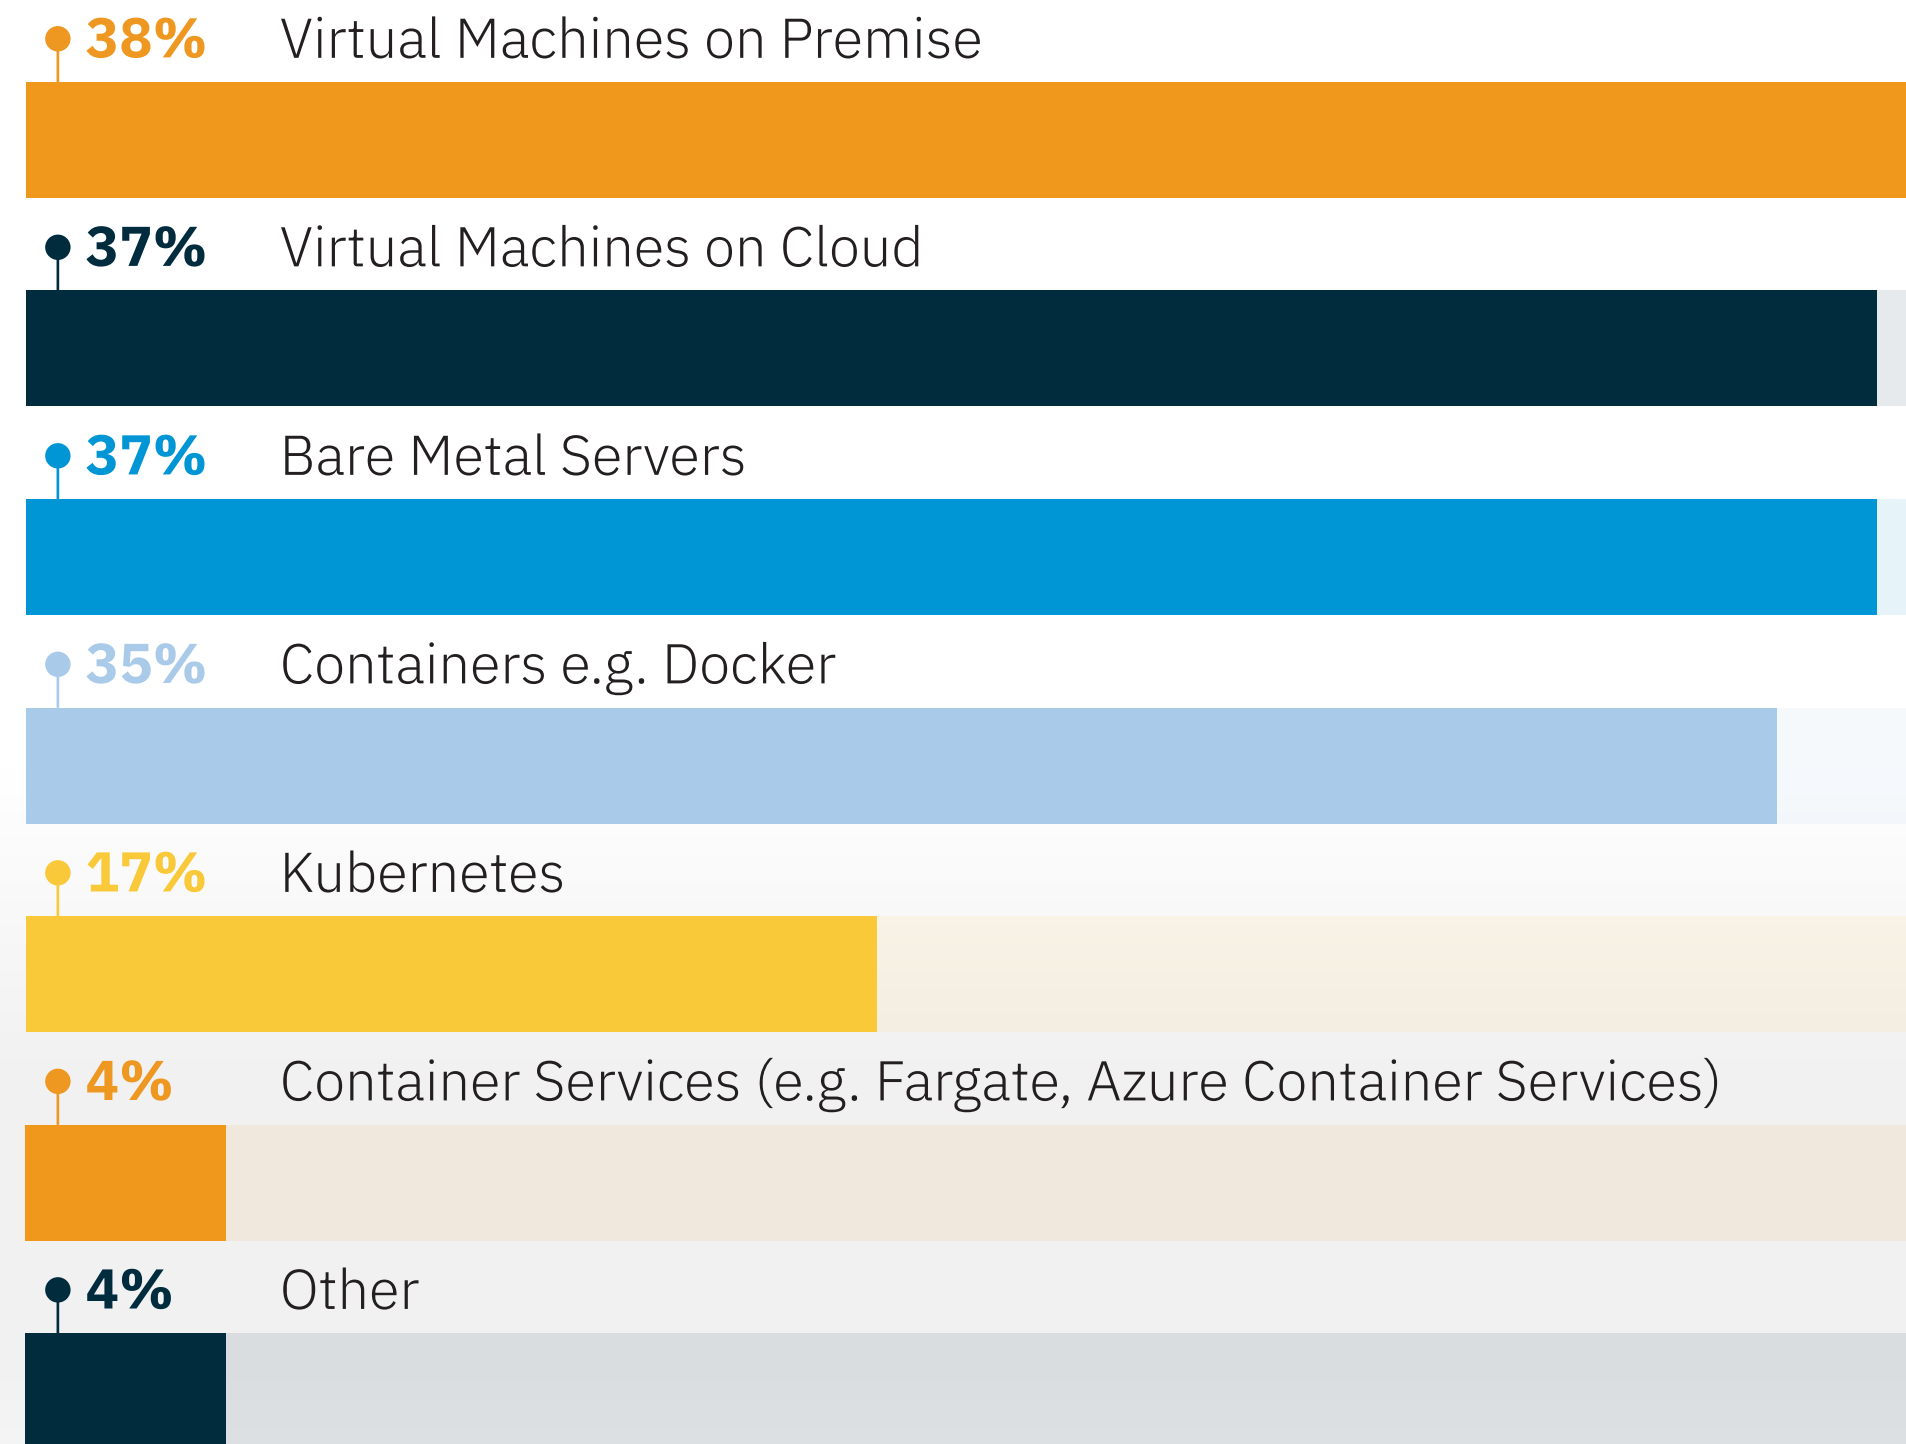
38% Virtual Machines on Premise

37% Virtual Machines on Cloud

37% Bare Metal Servers

35% Containers e.g. Docker

17% Kubernetes

4% Container Services (e.g. Fargate, Azure Container Services)

4% Other